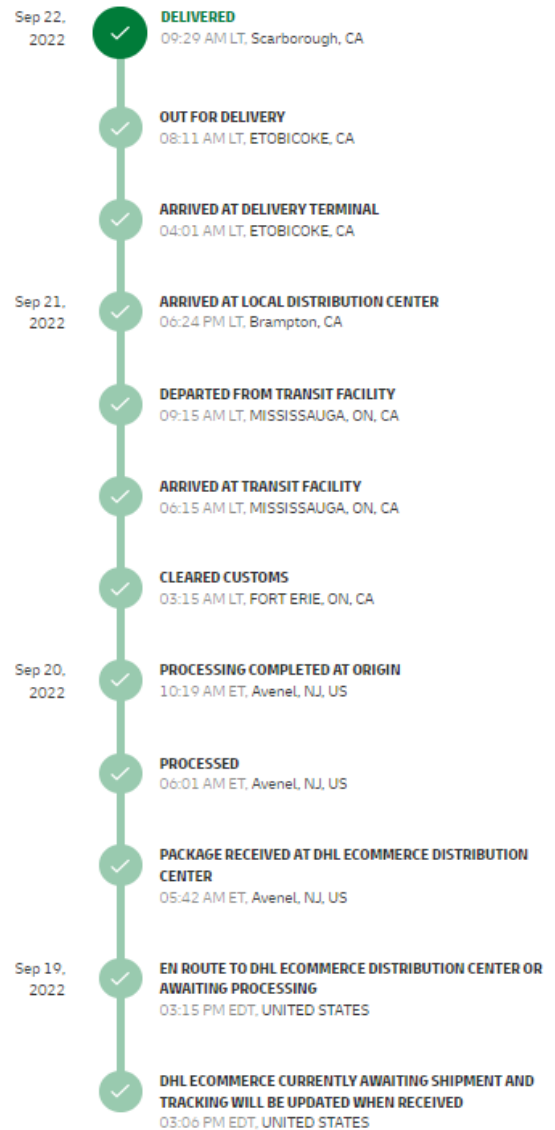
Sep 22, 2022

DELIVERED
09:29 AM LT, Scarborough, CA

OUT FOR DELIVERY
08:11 AM LT, ETOBICOKE, CA

ARRIVED AT DELIVERY TERMINAL
04:01 AM LT, ETOBICOKE, CA

Sep 21, 2022

ARRIVED AT LOCAL DISTRIBUTION CENTER
06:24 PM LT, Brampton, CA

DEPARTED FROM TRANSIT FACILITY
09:15 AM LT, MISSISSAUGA, ON, CA

ARRIVED AT TRANSIT FACILITY
06:15 AM LT, MISSISSAUGA, ON, CA

CLEARED CUSTOMS
03:15 AM LT, FORT ERIE, ON, CA

Sep 20, 2022

PROCESSING COMPLETED AT ORIGIN
10:19 AM ET, Avenel, NJ, US

PROCESSED
06:01 AM ET, Avenel, NJ, US

PACKAGE RECEIVED AT DHL ECOMMERCE DISTRIBUTION CENTER
05:42 AM ET, Avenel, NJ, US

Sep 19, 2022

EN ROUTE TO DHL ECOMMERCE DISTRIBUTION CENTER OR AWAITING PROCESSING
03:15 PM EDT, UNITED STATES

DHL ECOMMERCE CURRENTLY AWAITING SHIPMENT AND TRACKING WILL BE UPDATED WHEN RECEIVED
03:06 PM EDT, UNITED STATES